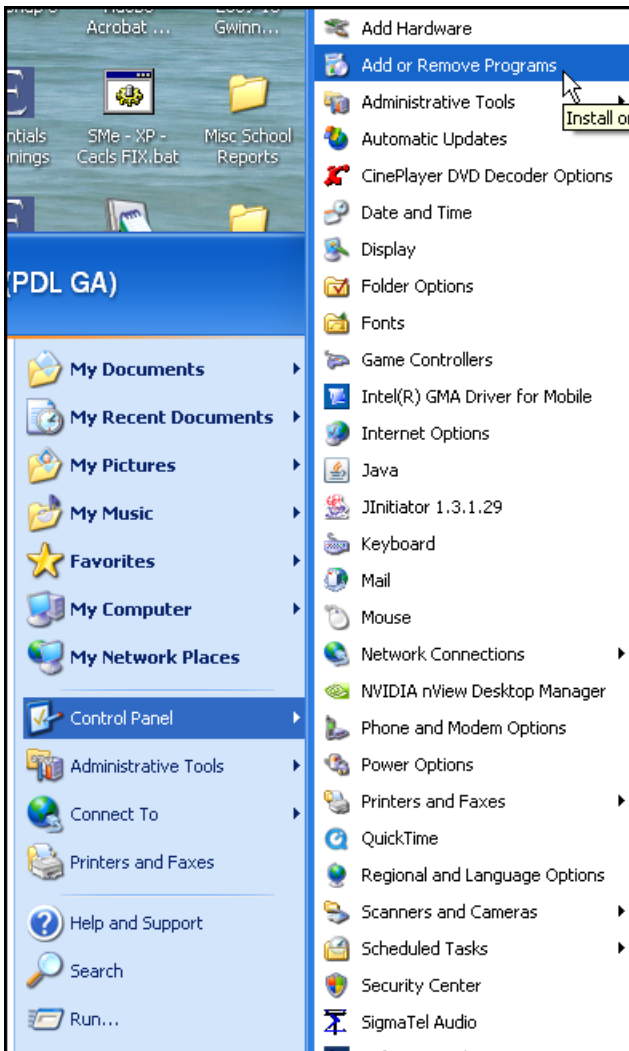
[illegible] Acrobat ... Gwinn...

ntials nings

SMe - XP - Cacls FIX.bat

Misc School Reports

(PDL GA)

My Documents
My Recent Documents
My Pictures
My Music
Favorites
My Computer
My Network Places
Control Panel
Administrative Tools
Connect To
Printers and Faxes
Help and Support
Search
Run...

Add Hardware
Add or Remove Programs
Install or
Administrative Tools
Automatic Updates
CinePlayer DVD Decoder Options
Date and Time
Display
Folder Options
Fonts
Game Controllers
Intel(R) GMA Driver for Mobile
Internet Options
Java
JInitiator 1.3.1.29
Keyboard
Mail
Mouse
Network Connections
NVIDIA nView Desktop Manager
Phone and Modem Options
Power Options
Printers and Faxes
QuickTime
Regional and Language Options
Scanners and Cameras
Scheduled Tasks
Security Center
SigmaTel Audio